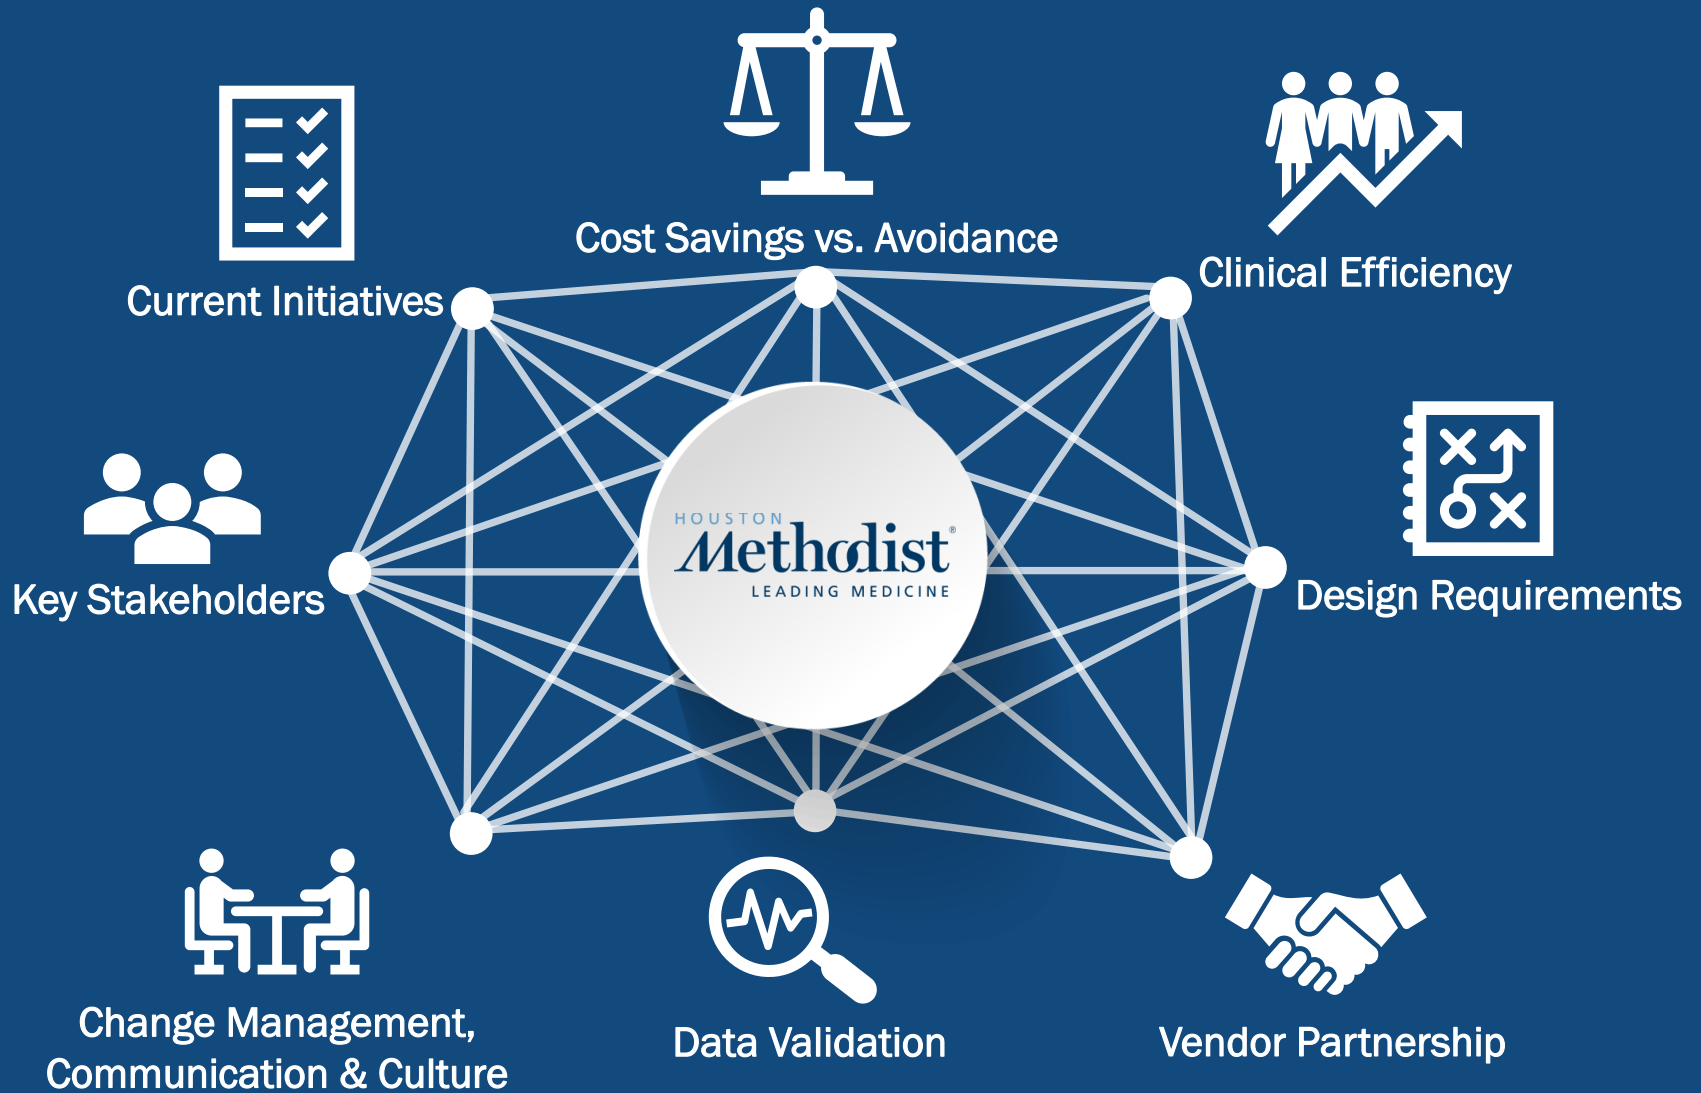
Cost Savings vs. Avoidance

Current Initiatives

Clinical Efficiency

HOUSTON
Methodist®
LEADING MEDICINE

Key Stakeholders

Design Requirements

Change Management, Communication & Culture

Data Validation

Vendor Partnership